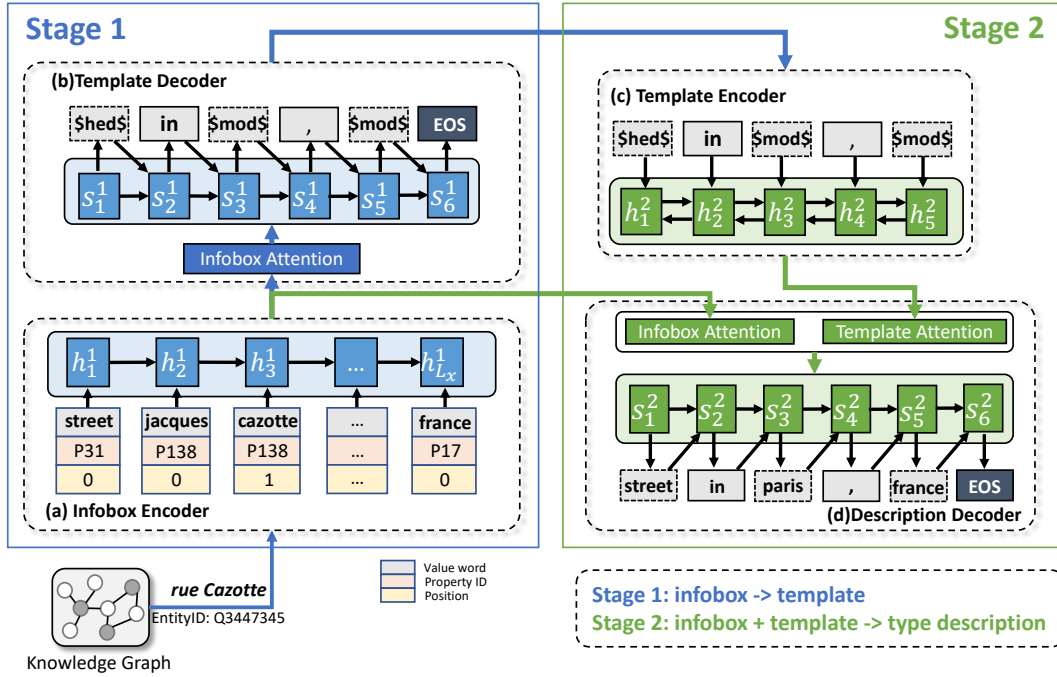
Stage 1

(b)Template Decoder

\$hed\$ in \$mod\$ , \$mod\$ EOS

$s_1^1$ $s_2^1$ $s_3^1$ $s_4^1$ $s_5^1$ $s_6^1$

Infobox Attention

$h_1^1$ $h_2^1$ $h_3^1$ ... $h_{L_x}^1$

| street | jacques | cazotte | ... | france |
|---|---|---|---|---|
| P31 | P138 | P138 | ... | P17 |
| 0 | 0 | 1 | ... | 0 |

(a) Infobox Encoder

Stage 2

(c) Template Encoder

\$hed\$ in \$mod\$ , \$mod\$

$h_1^2$ $h_2^2$ $h_3^2$ $h_4^2$ $h_5^2$

Infobox Attention Template Attention

$s_1^2$ $s_2^2$ $s_3^2$ $s_4^2$ $s_5^2$ $s_6^2$

street in paris , france EOS

(d)Description Decoder

rue Cazotte
EntityID: Q3447345

Knowledge Graph

Value word
Property ID
Position

Stage 1: infobox -> template
Stage 2: infobox + template -> type description